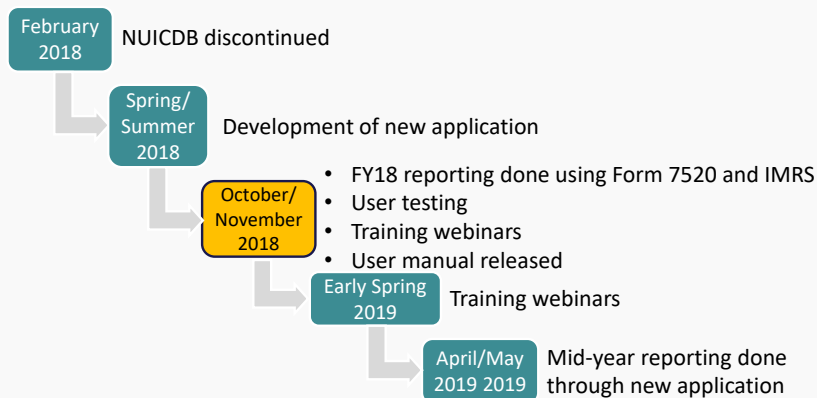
February 2018

NUICDB discontinued

Spring/ Summer 2018

Development of new application

October/ November 2018

- FY18 reporting done using Form 7520 and IMRS
- User testing
- Training webinars
- User manual released

Early Spring 2019

Training webinars

April/May 2019 2019

Mid-year reporting done through new application